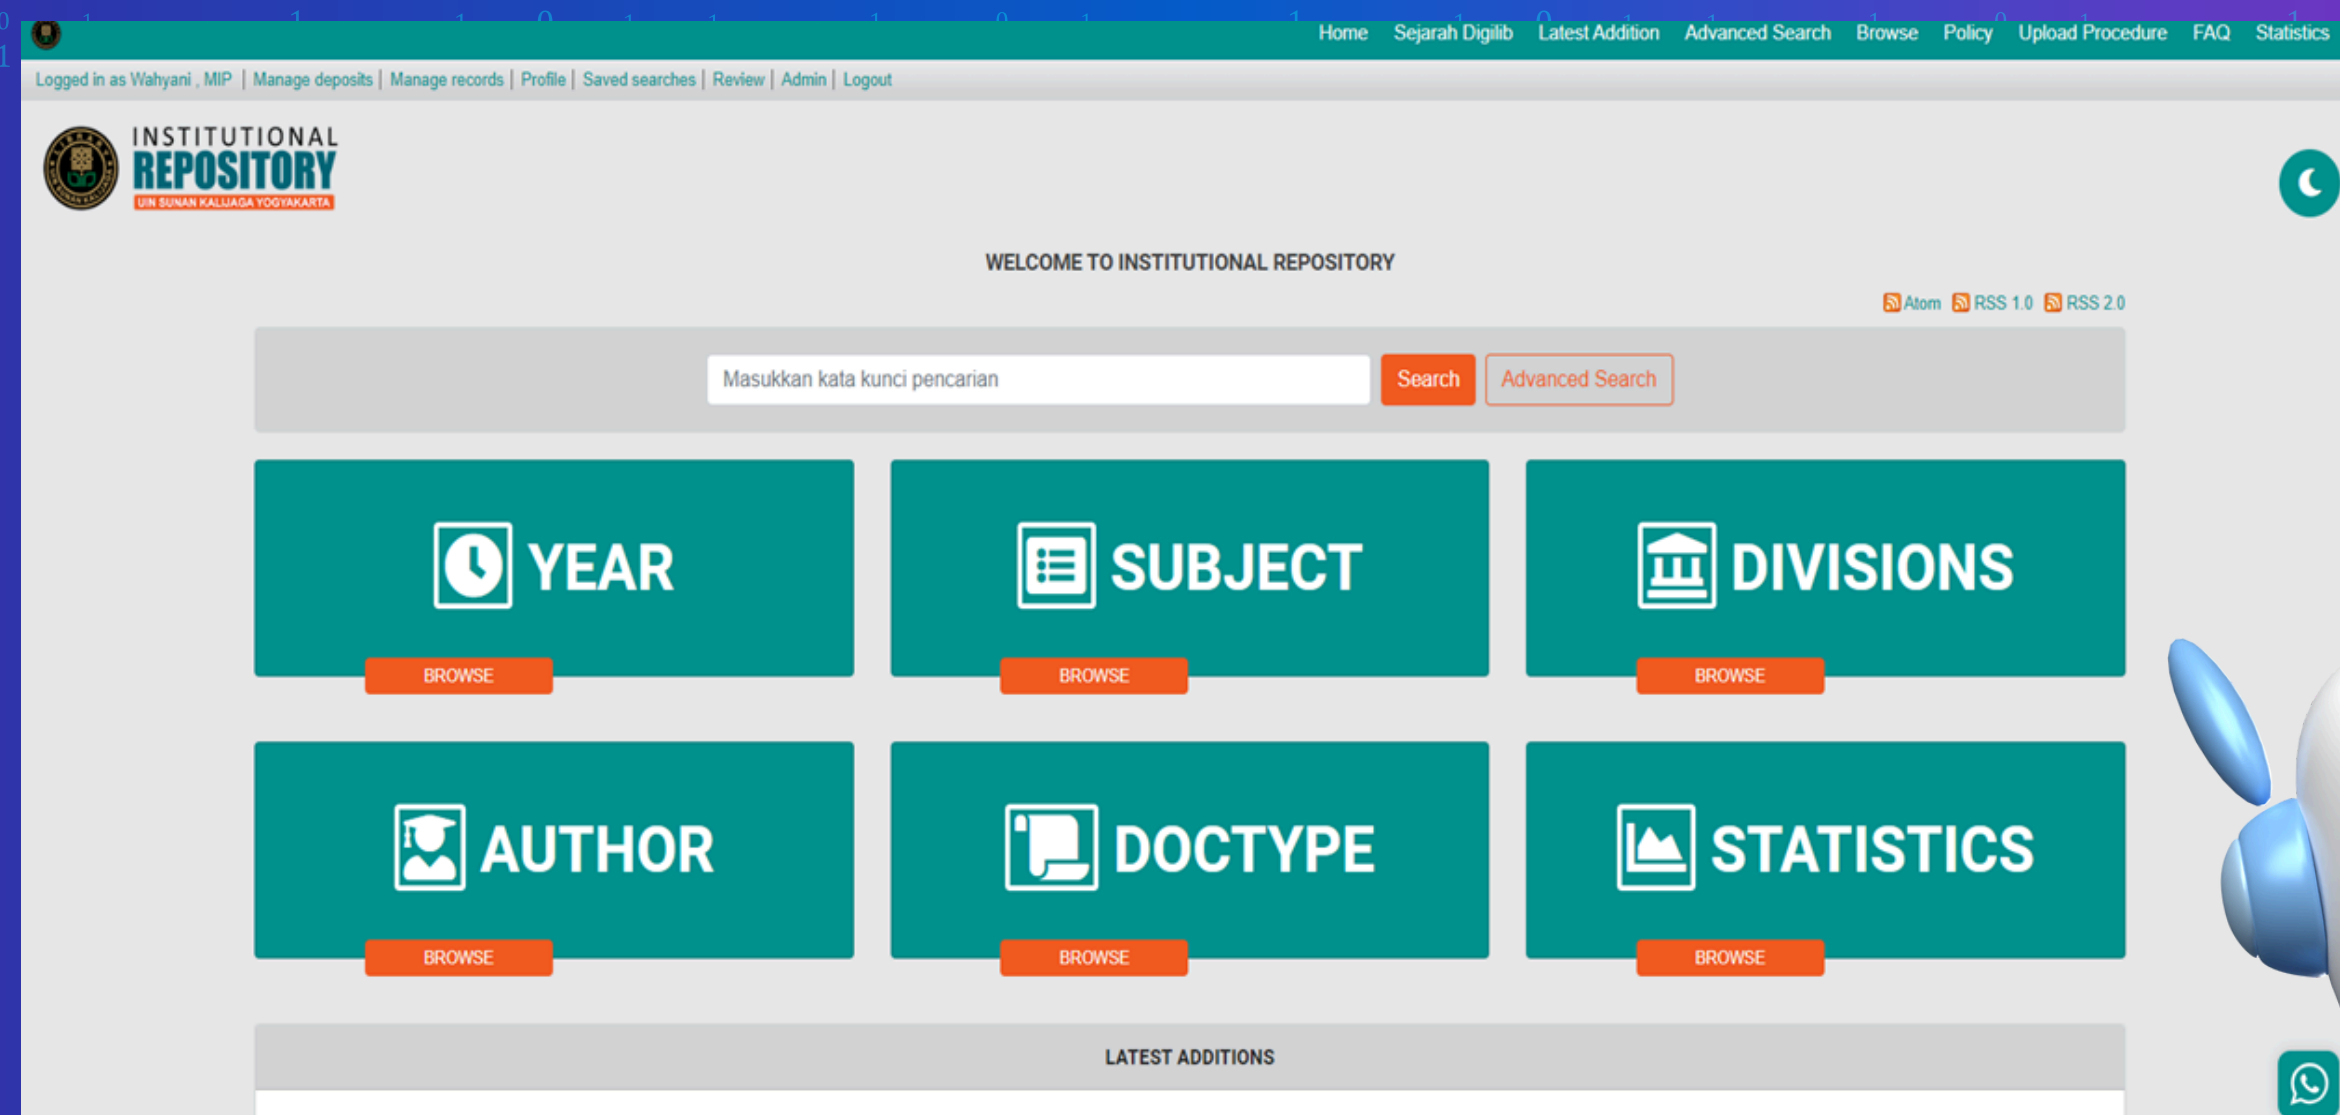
Home Sejarah Digilib Latest Addition Advanced Search Browse Policy Upload Procedure FAQ Statistics

Logged in as Wahyani , MIP | Manage deposits | Manage records | Profile | Saved searches | Review | Admin | Logout

INSTITUTIONAL
REPOSITORY
UIN SUNAN KALIJAGA YOGYAKARTA

WELCOME TO INSTITUTIONAL REPOSITORY

Atom RSS 1.0 RSS 2.0

Masukkan kata kunci pencarian

Search

Advanced Search

YEAR
BROWSE

SUBJECT
BROWSE

DIVISIONS
BROWSE

AUTHOR
BROWSE

DOCTYPE
BROWSE

STATISTICS
BROWSE

LATEST ADDITIONS